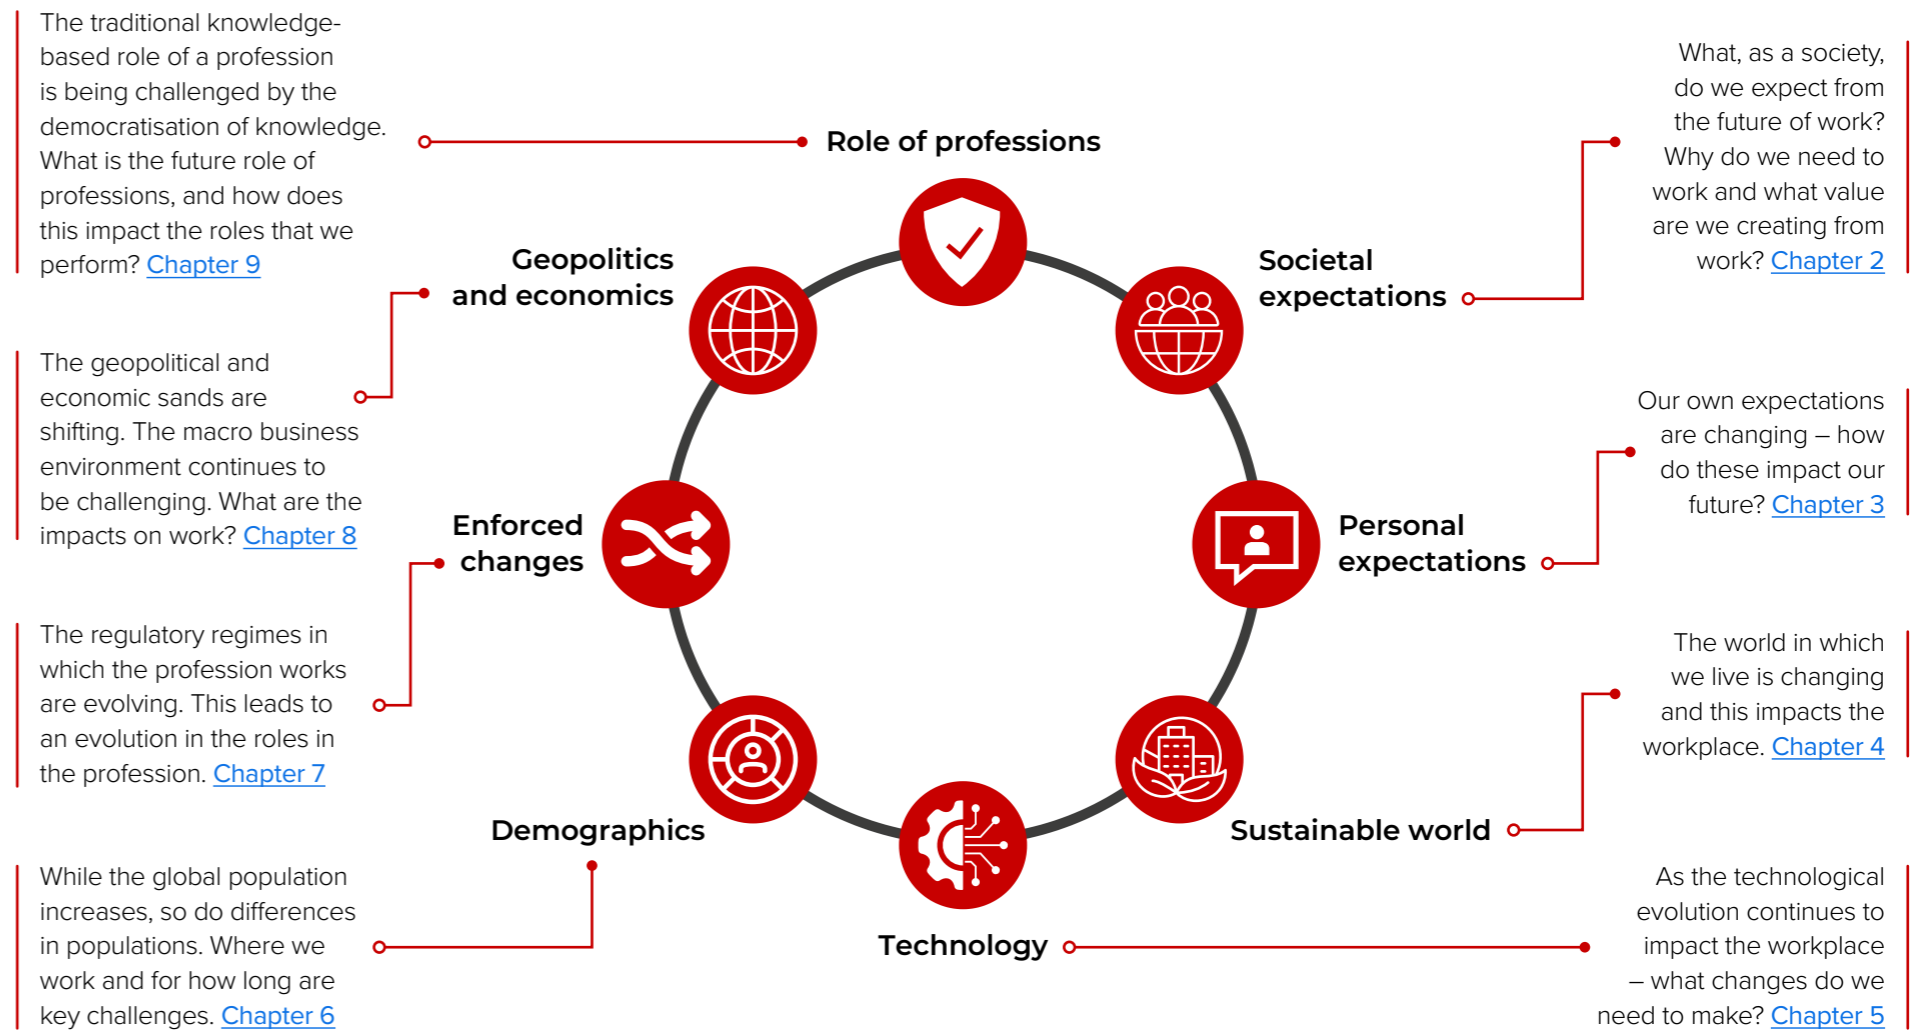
The traditional knowledge-based role of a profession is being challenged by the democratisation of knowledge. What is the future role of professions, and how does this impact the roles that we perform? Chapter 9

Role of professions

What, as a society, do we expect from the future of work? Why do we need to work and what value are we creating from work? Chapter 2

Geopolitics and economics

Societal expectations

The geopolitical and economic sands are shifting. The macro business environment continues to be challenging. What are the impacts on work? Chapter 8

Our own expectations are changing – how do these impact our future? Chapter 3

Enforced changes

Personal expectations

The regulatory regimes in which the profession works are evolving. This leads to an evolution in the roles in the profession. Chapter 7

The world in which we live is changing and this impacts the workplace. Chapter 4

Demographics

Sustainable world

While the global population increases, so do differences in populations. Where we work and for how long are key challenges. Chapter 6

Technology

As the technological evolution continues to impact the workplace – what changes do we need to make? Chapter 5